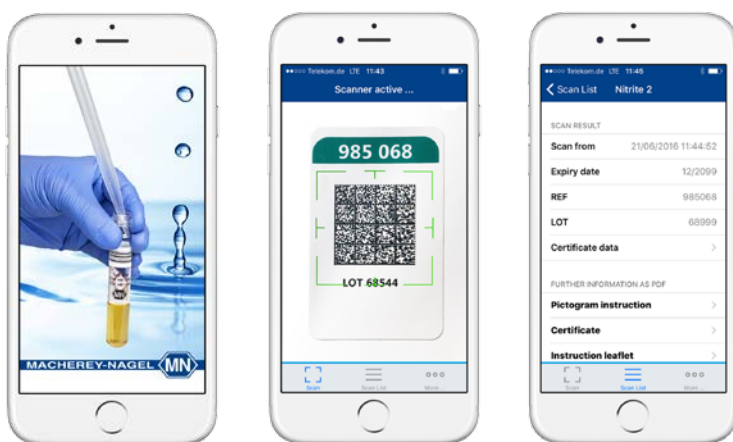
MN

MACHEREY-NAGEL MN

••ooo Telekom.de LTE 11:43

Scanner active ...

985 068

LOT 68544

Scan

Scan List

More

••ooo Telekom.de LTE 11:45

Scan List

Nitrite 2

SCAN RESULT

Scan from 21/06/2016 11:44:52

Expiry date 12/2099

REF 985068

LOT 68999

Certificate data

FURTHER INFORMATION AS PDF

Pictogram instruction

Certificate

Instruction leaflet

Scan

Scan List

More